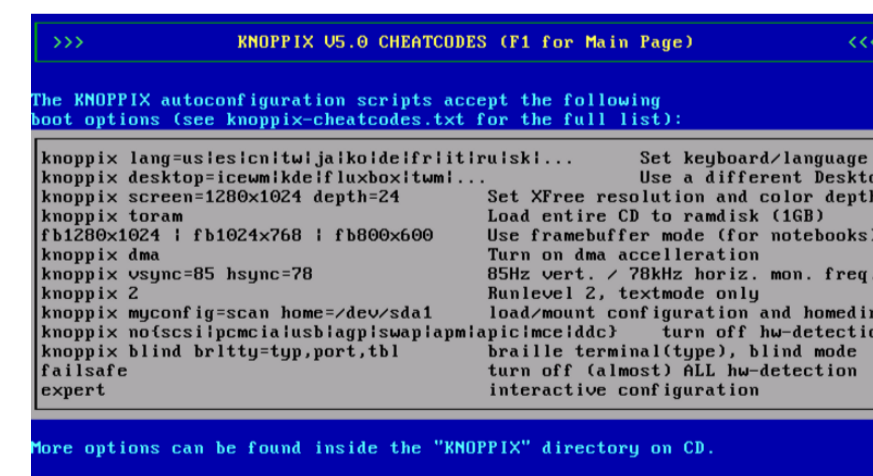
>>> KNOPPIX V5.0 CHEATCODES (F1 for Main Page) <<

The KNOPPIX autoconfiguration scripts accept the following boot options (see knoppix-cheatcodes.txt for the full list):

knoppix lang=us|es|cn|tw|ja|ko|de|fr|it|ru|sk|... Set keyboard/language
knoppix desktop=icewm|kde|fluxbox|twm|... Use a different Deskto
knoppix screen=1280x1024 depth=24 Set XFree resolution and color deptl
knoppix toram Load entire CD to ramdisk (1GB)
fb1280x1024 | fb1024x768 | fb800x600 Use framebuffer mode (for notebooks)
knoppix dma Turn on dma accelleration
knoppix vsync=85 hsync=78 85Hz vert. / 78kHz horiz. mon. freq
knoppix 2 Runlevel 2, textmode only
knoppix myconfig=scan home=/dev/sda1 load/mount configuration and homedi
knoppix no{scsi|pcmcia|usb|agp|swap|apm|apic|mce|ddc} turn off hw-detecti
knoppix blind brltty=typ,port,tbl braille terminal(type), blind mode
failsafe turn off (almost) ALL hw-detection
expert interactive configuration

More options can be found inside the "KNOPPIX" directory on CD.